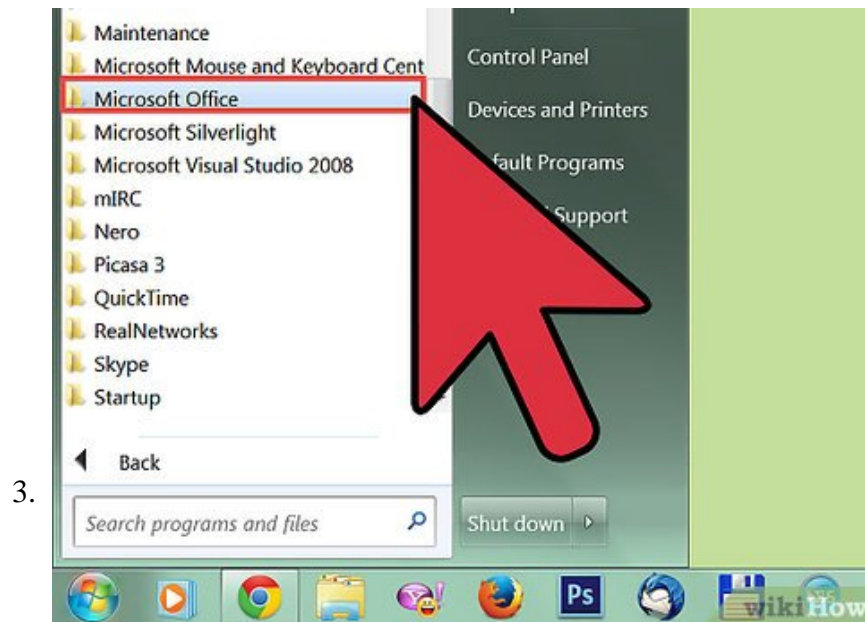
Maintenance
Microsoft Mouse and Keyboard Cent
Microsoft Office
Microsoft Silverlight
Microsoft Visual Studio 2008
mIRC
Nero
Picasa 3
QuickTime
RealNetworks
Skype
Startup
Back
Search programs and files
Control Panel
Devices and Printers
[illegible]fault Programs
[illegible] Support
Shut down
3.
Ps
wikiHow